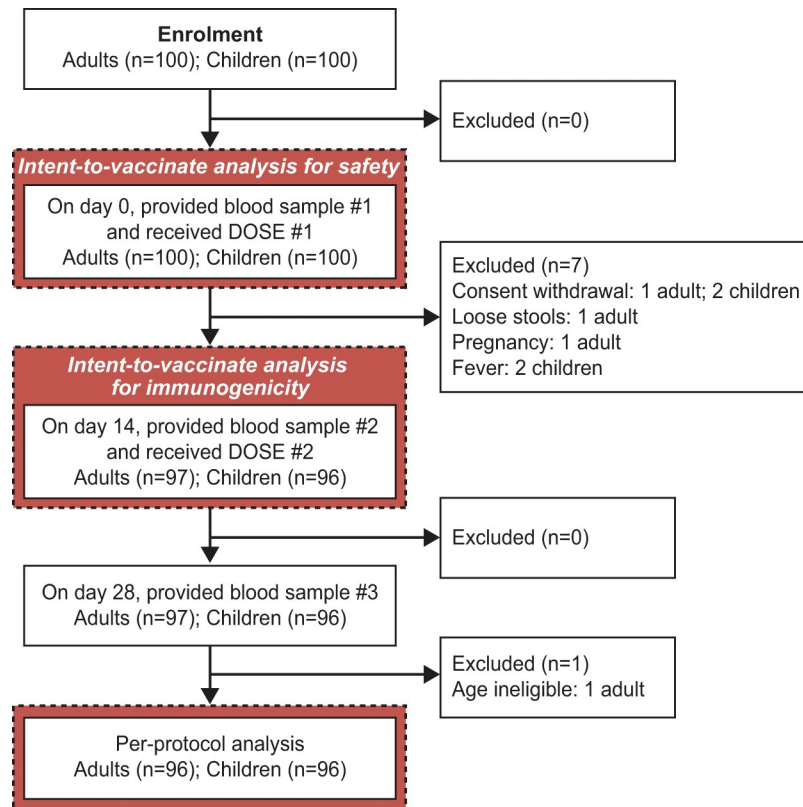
Enrolment
Adults (n=100); Children (n=100)

Excluded (n=0)

Intent-to-vaccinate analysis for safety

On day 0, provided blood sample #1 and received DOSE #1
Adults (n=100); Children (n=100)

Excluded (n=7)
Consent withdrawal: 1 adult; 2 children
Loose stools: 1 adult
Pregnancy: 1 adult
Fever: 2 children

Intent-to-vaccinate analysis for immunogenicity

On day 14, provided blood sample #2 and received DOSE #2
Adults (n=97); Children (n=96)

Excluded (n=0)

On day 28, provided blood sample #3
Adults (n=97); Children (n=96)

Excluded (n=1)
Age ineligible: 1 adult

Per-protocol analysis
Adults (n=96); Children (n=96)